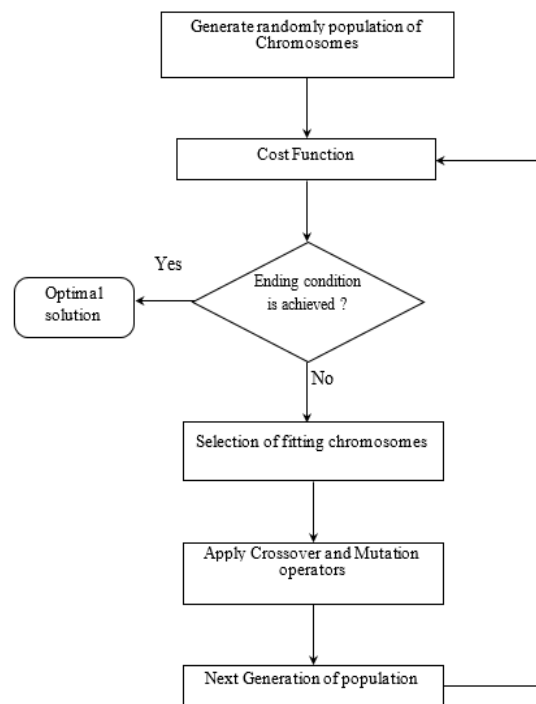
Generate randomly population of Chromosomes

Cost Function

Yes

Ending condition is achieved ?

Optimal solution

No

Selection of fitting chromosomes

Apply Crossover and Mutation operators

Next Generation of population